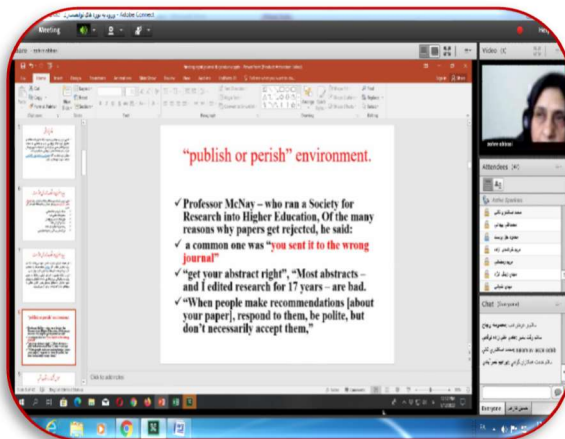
Adobe Connect

Meeting

Video

Attendees

Chat

"publish or perish" environment.

✓ Professor McNay – who ran a Society for Research into Higher Education, Of the many reasons why papers get rejected, he said:

✓ a common one was "you sent it to the wrong journal"

✓ "get your abstract right", "Most abstracts – and I edited research for 17 years – are bad.

✓ "When people make recommendations [about your paper], respond to them, be polite, but don't necessarily accept them,"

Click to add notes

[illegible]